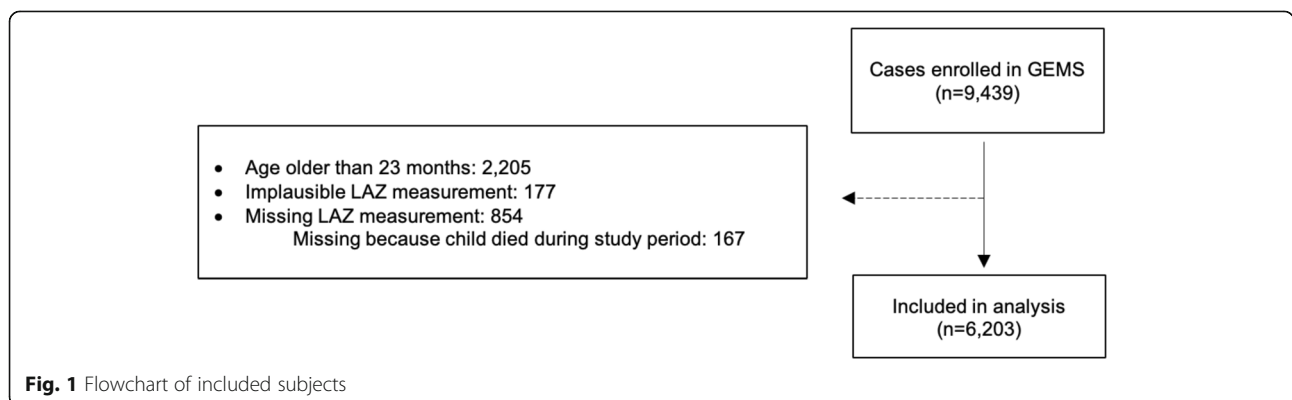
Cases enrolled in GEMS
(n=9,439)

- Age older than 23 months: 2,205
- Implausible LAZ measurement: 177
- Missing LAZ measurement: 854
  Missing because child died during study period: 167

Included in analysis
(n=6,203)

Fig. 1 Flowchart of included subjects